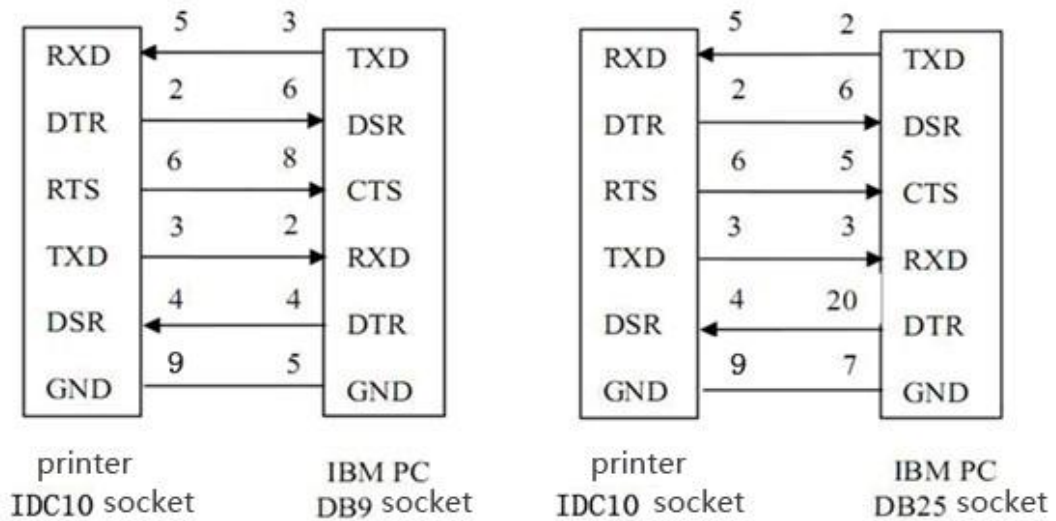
RXD
DTR
RTS
TXD
DSR
GND

5 3
2 6
6 8
3 2
4 4
9 5

TXD
DSR
CTS
RXD
DTR
GND

printer
IDC10 socket

IBM PC
DB9 socket

RXD
DTR
RTS
TXD
DSR
GND

5 2
2 6
6 5
3 3
4 20
9 7

TXD
DSR
CTS
RXD
DTR
GND

printer
IDC10 socket

IBM PC
DB25 socket